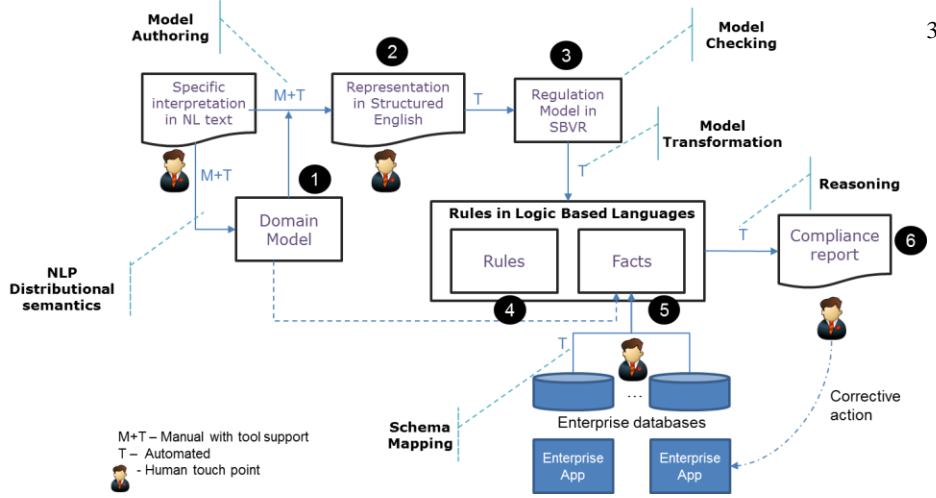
3

Model Authoring

Model Checking

Specific interpretation in NL text

M+T

2

Representation in Structured English

T

3

Regulation Model in SBVR

Model Transformation

M+T

1

Domain Model

T

Reasoning

Rules in Logic Based Languages

Rules

Facts

T

Compliance report

6

NLP Distributional semantics

4

5

T

...

Enterprise databases

Corrective action

Schema Mapping

M+T – Manual with tool support
T – Automated
- Human touch point

Enterprise App

Enterprise App